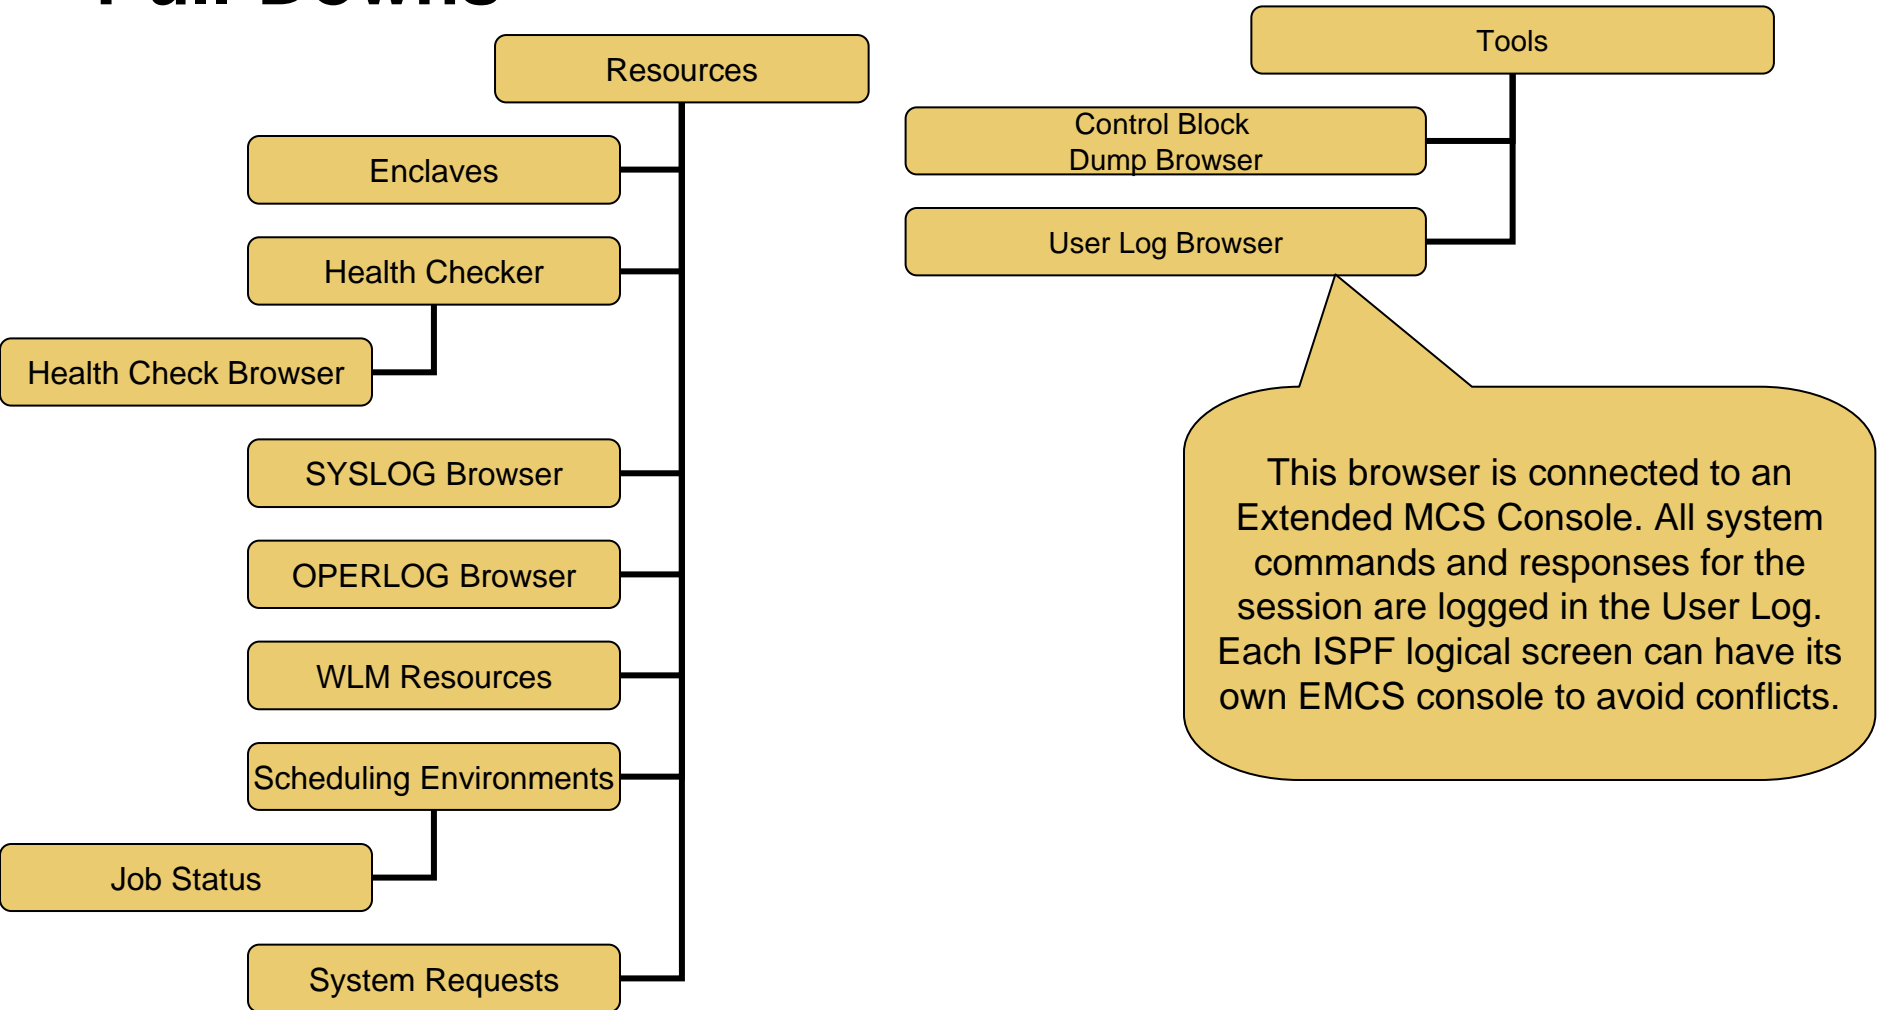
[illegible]

Resources

Enclaves

Health Checker

Health Check Browser

SYSLOG Browser

OPERLOG Browser

WLM Resources

Scheduling Environments

Job Status

System Requests

Tools

Control Block Dump Browser

User Log Browser

This browser is connected to an Extended MCS Console. All system commands and responses for the session are logged in the User Log. Each ISPF logical screen can have its own EMCS console to avoid conflicts.